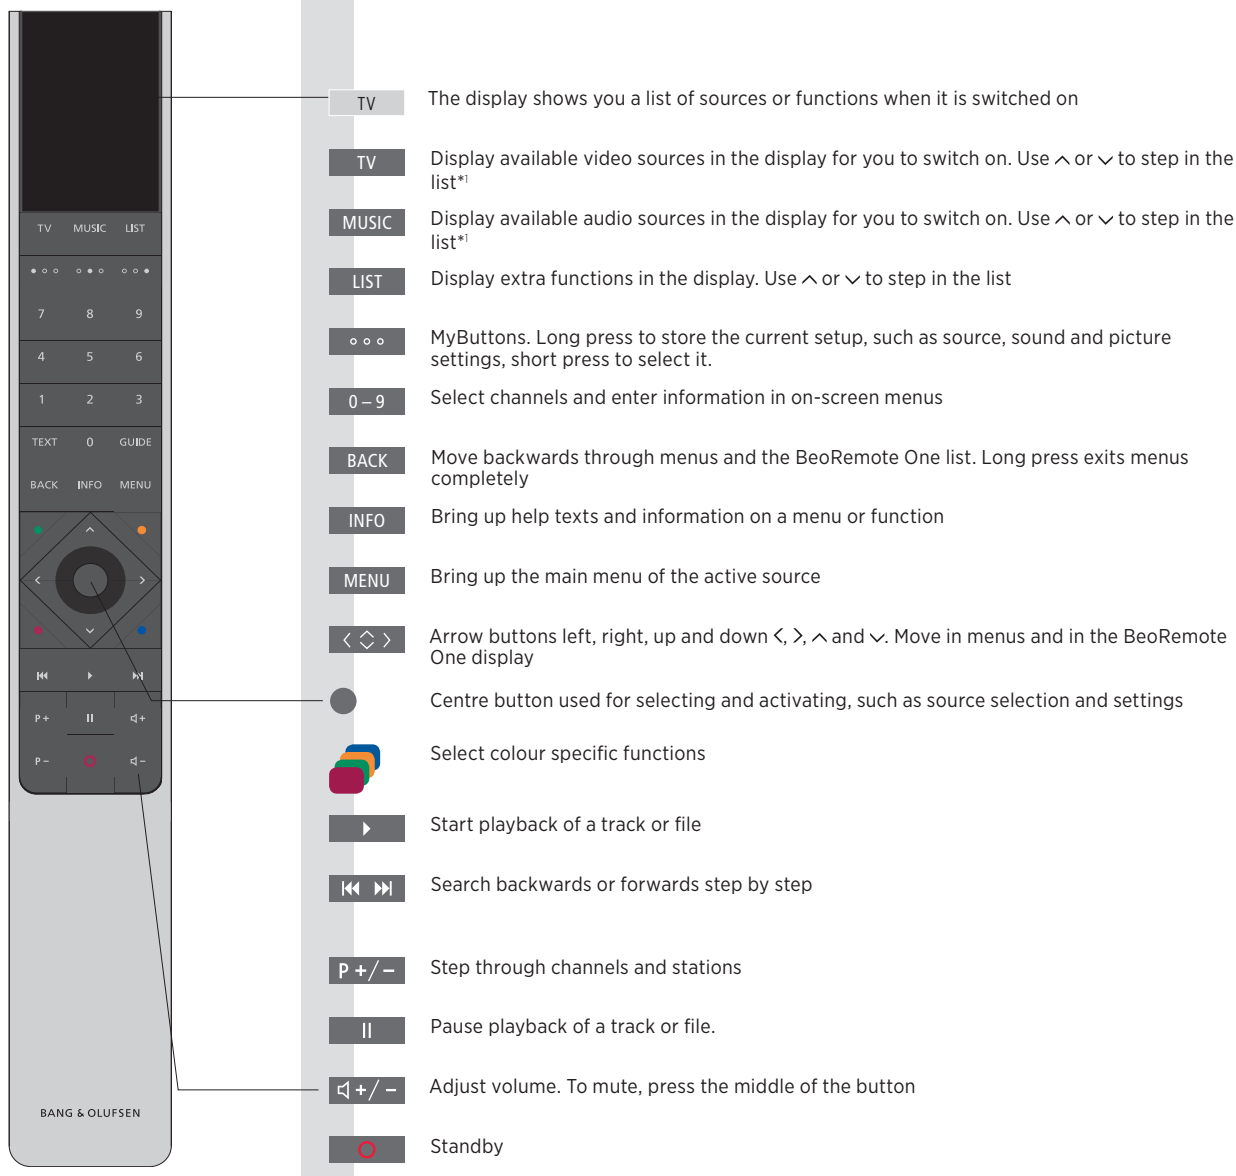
TV MUSIC LIST

7 8 9

4 5 6

1 2 3

TEXT 0 GUIDE

BACK INFO MENU

P + P −

BANG & OLUFSEN

TV The display shows you a list of sources or functions when it is switched on

TV Display available video sources in the display for you to switch on. Use ∧ or ∨ to step in the list*¹

MUSIC Display available audio sources in the display for you to switch on. Use ∧ or ∨ to step in the list*¹

LIST Display extra functions in the display. Use ∧ or ∨ to step in the list

MyButtons. Long press to store the current setup, such as source, sound and picture settings, short press to select it.

0 – 9 Select channels and enter information in on-screen menus

BACK Move backwards through menus and the BeoRemote One list. Long press exits menus completely

INFO Bring up help texts and information on a menu or function

MENU Bring up the main menu of the active source

Arrow buttons left, right, up and down 〈, 〉, ∧ and ∨. Move in menus and in the BeoRemote One display

Centre button used for selecting and activating, such as source selection and settings

Select colour specific functions

Start playback of a track or file

Search backwards or forwards step by step

P +/ − Step through channels and stations

Pause playback of a track or file.

+/ − Adjust volume. To mute, press the middle of the button

Standby